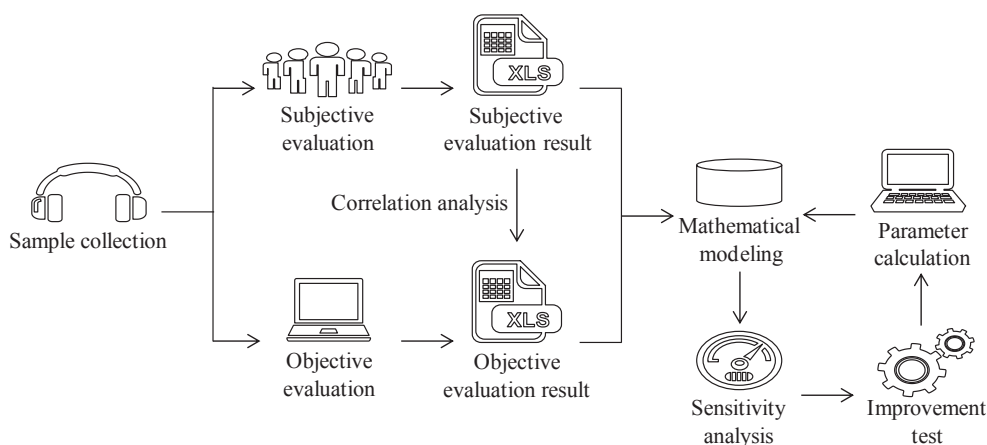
Sample collection

XLS

Subjective evaluation

Subjective evaluation result

Correlation analysis

XLS

Objective evaluation

Objective evaluation result

Mathematical modeling

Parameter calculation

Sensitivity analysis

Improvement test